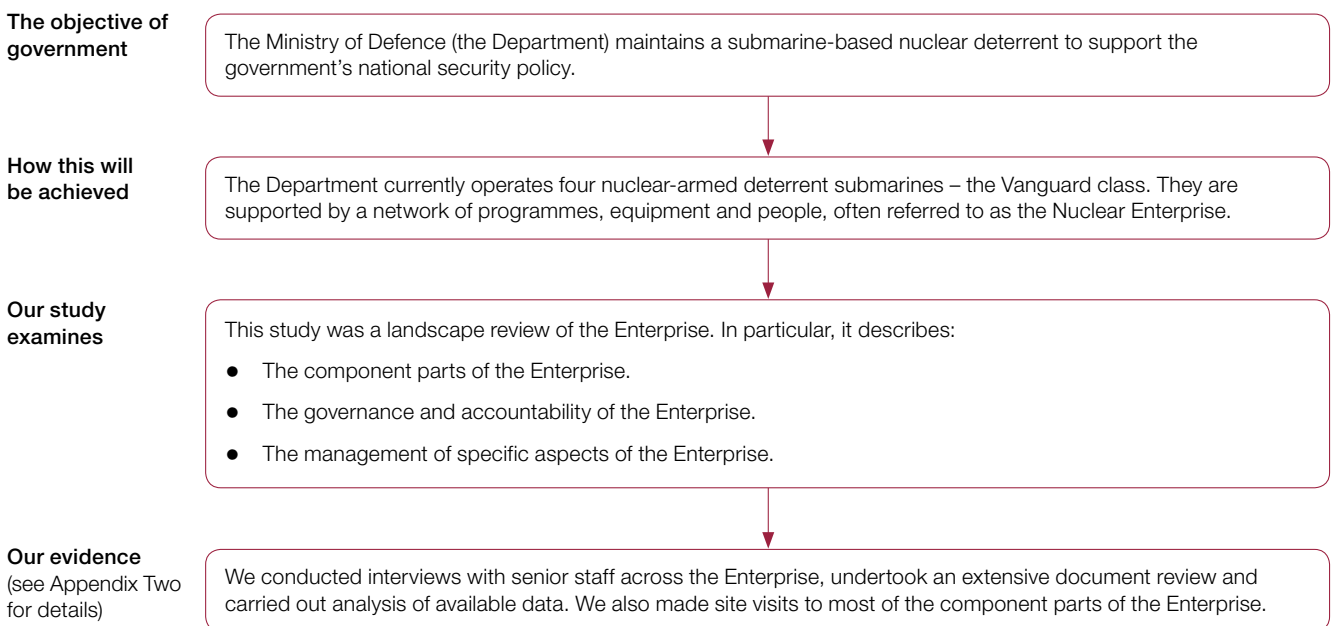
The objective of government

The Ministry of Defence (the Department) maintains a submarine-based nuclear deterrent to support the government's national security policy.

How this will be achieved

The Department currently operates four nuclear-armed deterrent submarines – the Vanguard class. They are supported by a network of programmes, equipment and people, often referred to as the Nuclear Enterprise.

Our study examines

This study was a landscape review of the Enterprise. In particular, it describes:

- The component parts of the Enterprise.
- The governance and accountability of the Enterprise.
- The management of specific aspects of the Enterprise.

Our evidence (see Appendix Two for details)

We conducted interviews with senior staff across the Enterprise, undertook an extensive document review and carried out analysis of available data. We also made site visits to most of the component parts of the Enterprise.